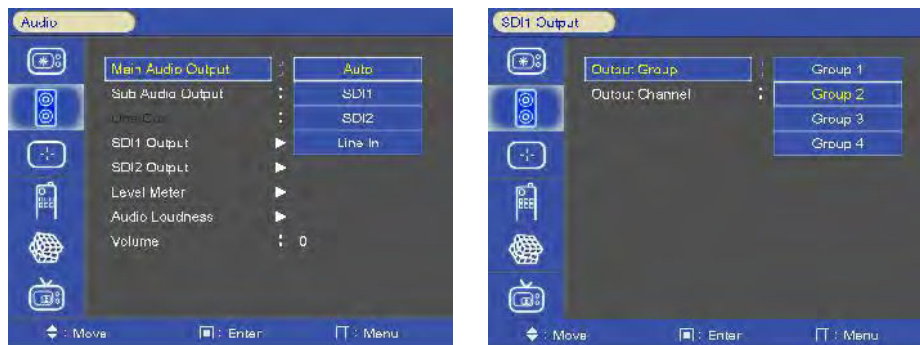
Audio

Main Audio Output :
Sub Audio Output :
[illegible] :
SDI1 Output ▶
SDI2 Output ▶
Level Meter ▶
Audio Loudness ▶
Volume : 0

Auto
SDI1
SDI2
Line In

: Move [■] : Enter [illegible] : Menu

SDI1 Output

Output Group :
Output Channel :

Group 1
Group 2
Group 3
Group 4

: Move [■] : Enter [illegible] : Menu